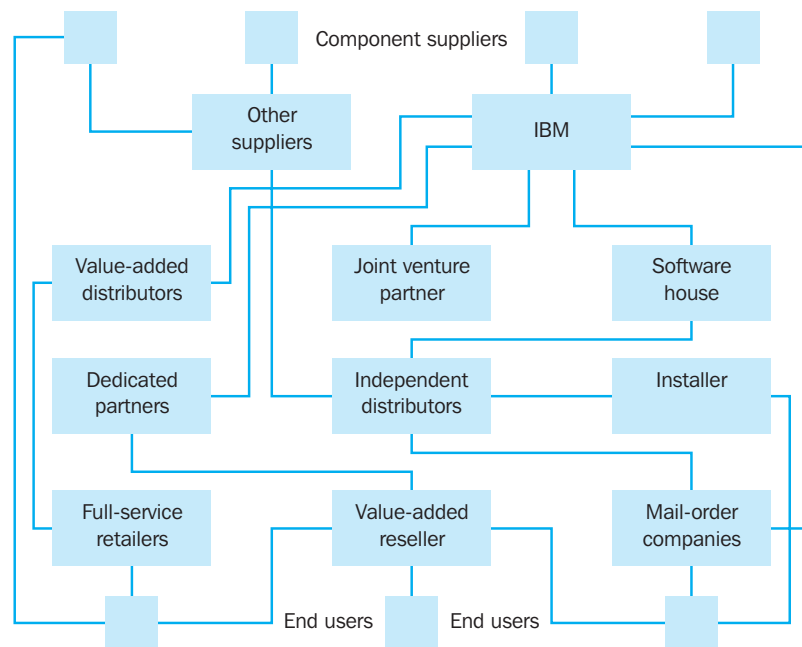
Component suppliers

Other suppliers

IBM

Value-added distributors

Joint venture partner

Software house

Dedicated partners

Independent distributors

Installer

Full-service retailers

Value-added reseller

Mail-order companies

End users

End users